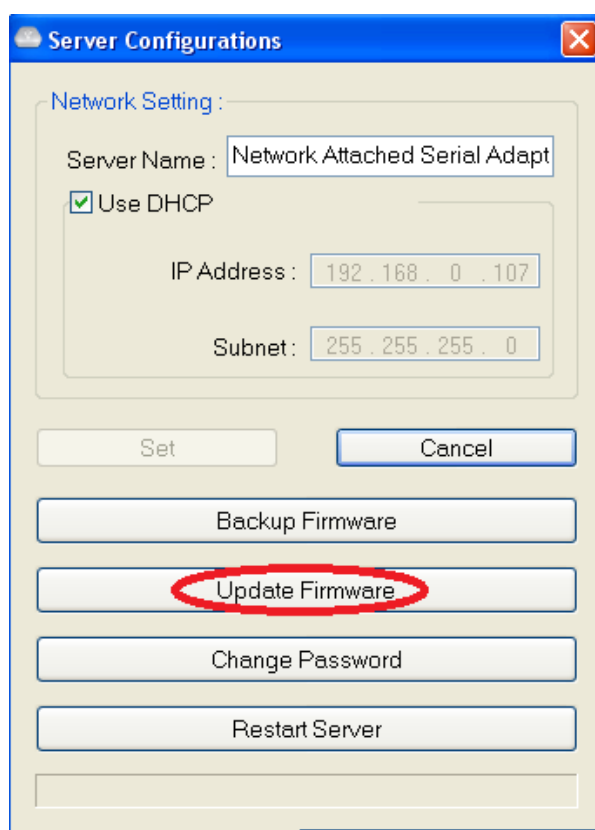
Server Configurations

Network Setting :

Server Name : Network Attached Serial Adapt

Use DHCP

IP Address : 192 . 168 . 0 . 107

Subnet : 255 . 255 . 255 . 0

Set

Cancel

Backup Firmware

Update Firmware

Change Password

Restart Server